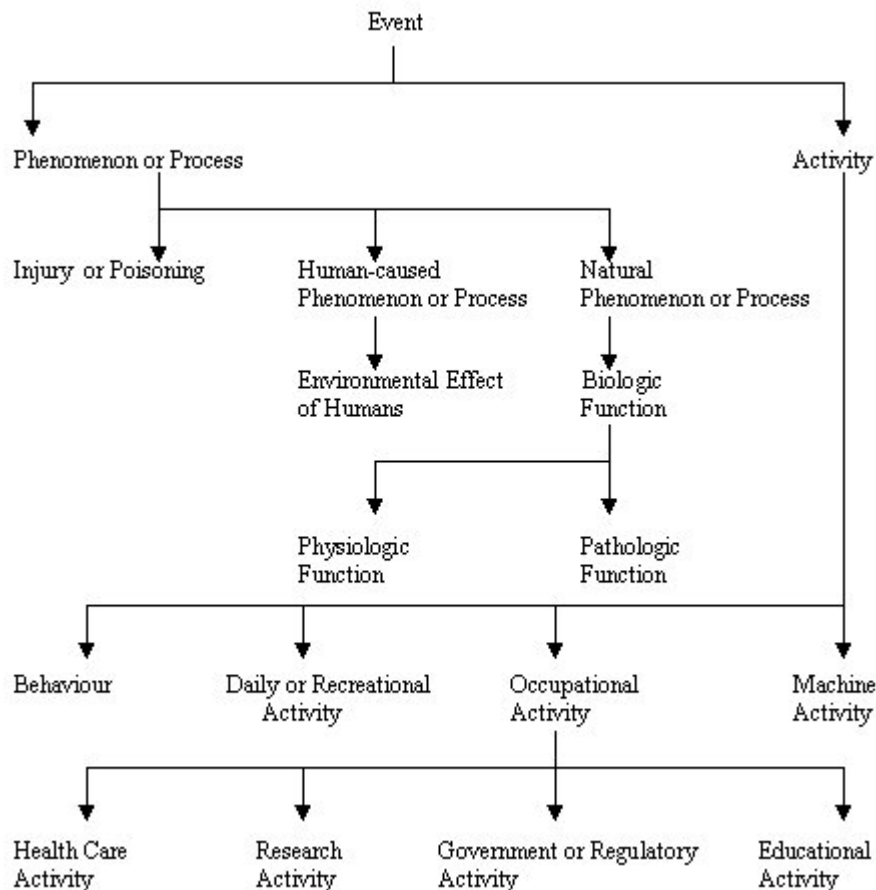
Event

Phenomenon or Process

Activity

Injury or Poisoning

Human-caused Phenomenon or Process

Natural Phenomenon or Process

Environmental Effect of Humans

Biologic Function

Physiologic Function

Pathologic Function

Behaviour

Daily or Recreational Activity

Occupational Activity

Machine Activity

Health Care Activity

Research Activity

Government or Regulatory Activity

Educational Activity